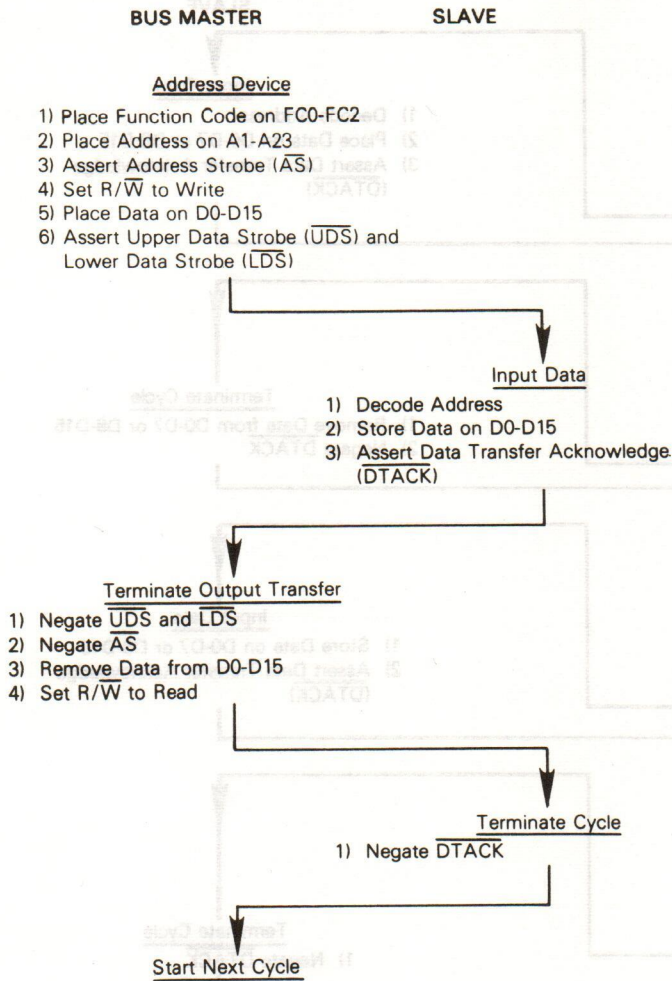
BUS MASTER

SLAVE

Address Device

1) Place Function Code on FC0-FC2
2) Place Address on A1-A23
3) Assert Address Strobe ($\overline{AS}$)
4) Set R/$\overline{W}$ to Write
5) Place Data on D0-D15
6) Assert Upper Data Strobe ($\overline{UDS}$) and Lower Data Strobe ($\overline{LDS}$)

Input Data

1) Decode Address
2) Store Data on D0-D15
3) Assert Data Transfer Acknowledge ($\overline{DTACK}$)

Terminate Output Transfer

1) Negate $\overline{UDS}$ and $\overline{LDS}$
2) Negate $\overline{AS}$
3) Remove Data from D0-D15
4) Set R/$\overline{W}$ to Read

Terminate Cycle

1) Negate $\overline{DTACK}$

Start Next Cycle